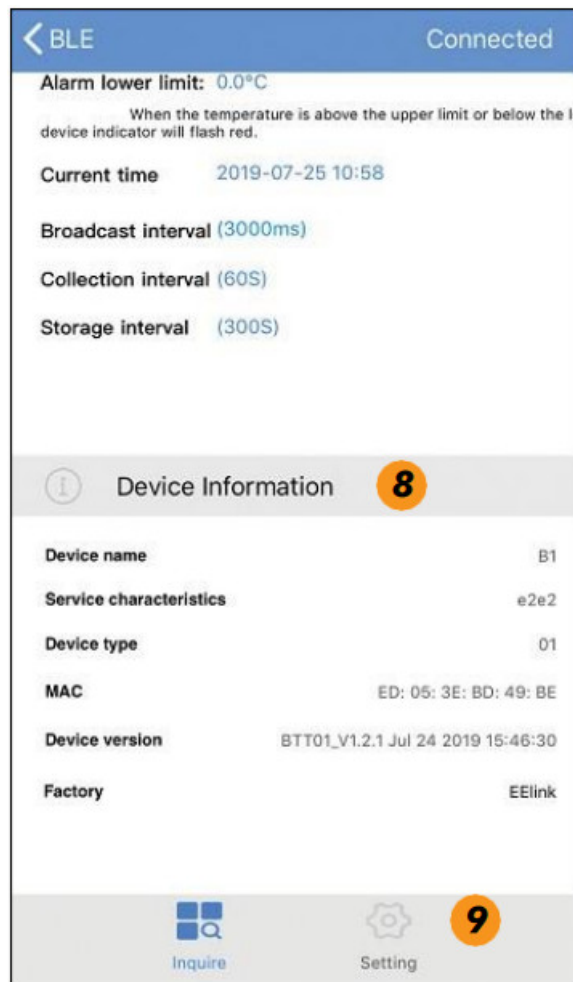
BLE

Connected

Alarm lower limit: 0.0°C

When the temperature is above the upper limit or below the l device indicator will flash red.

Current time 2019-07-25 10:58

Broadcast interval (3000ms)

Collection interval (60S)

Storage interval (300S)

Device Information 8

| | |
|---|---|
| Device name | B1 |
| Service characteristics | e2e2 |
| Device type | 01 |
| MAC | ED: 05: 3E: BD: 49: BE |
| Device version | BTT01_V1.2.1 Jul 24 2019 15:46:30 |
| Factory | EElink |

Inquire

Setting

9